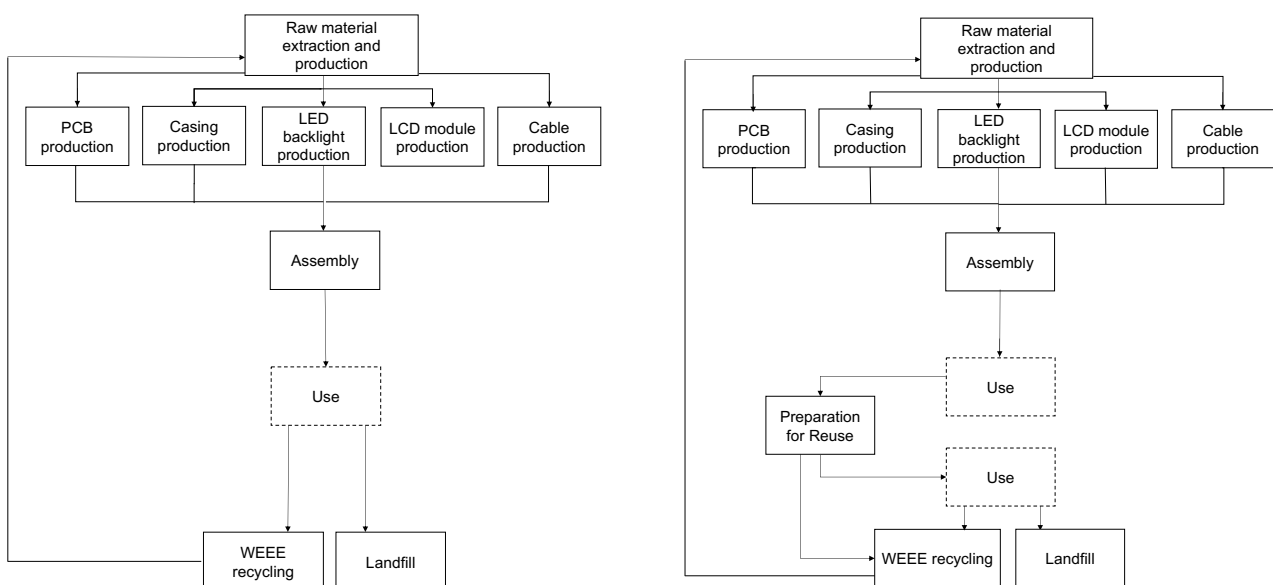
Raw material extraction and production

PCB production

Casing production

LED backlight production

LCD module production

Cable production

Assembly

Use

WEEE recycling

Landfill

Raw material extraction and production

PCB production

Casing production

LED backlight production

LCD module production

Cable production

Assembly

Use

Preparation for Reuse

Use

WEEE recycling

Landfill